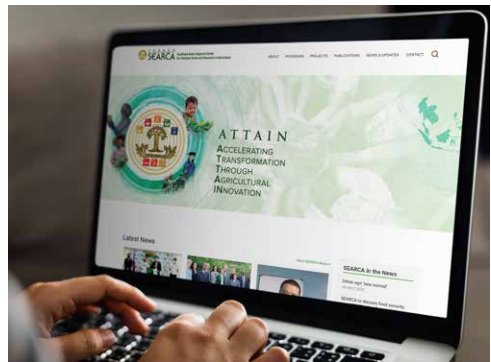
SEARCA
Southeast Asian Regional Center for Graduate Study and Research in Agriculture

ABOUT PROGRAMS PROJECTS PUBLICATIONS NEWS & UPDATES CONTACT

ATTAIN
ACCELERATING
TRANSFORMATION
THROUGH
AGRICULTURAL
INNOVATION

Latest News

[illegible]

SEARCA in the News

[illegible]

SEARCA to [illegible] food security